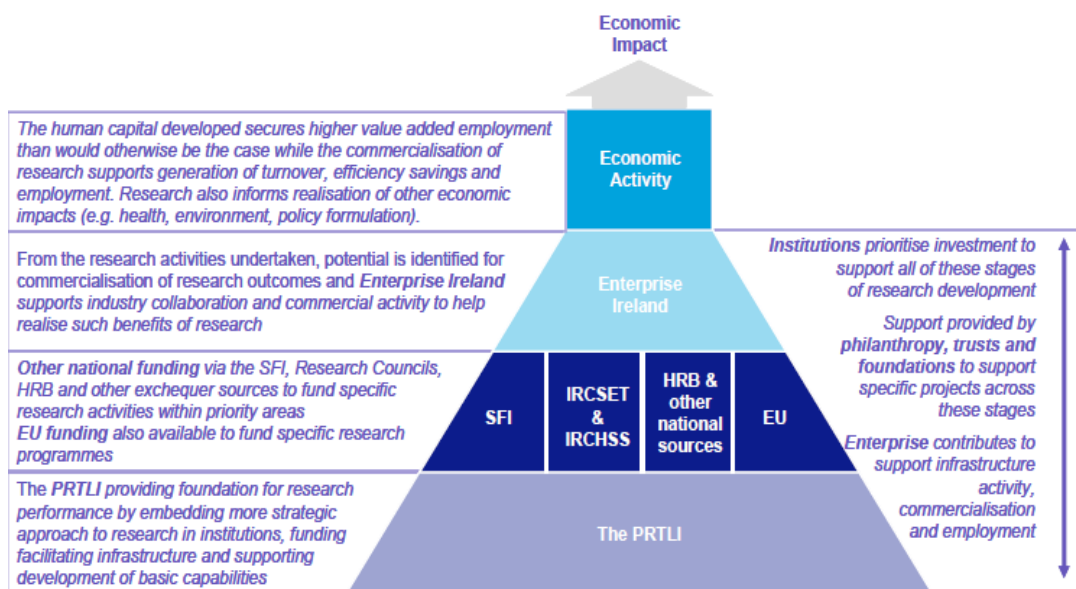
Economic Impact

The human capital developed secures higher value added employment than would otherwise be the case while the commercialisation of research supports generation of turnover, efficiency savings and employment. Research also informs realisation of other economic impacts (e.g. health, environment, policy formulation).

Economic Activity

From the research activities undertaken, potential is identified for commercialisation of research outcomes and Enterprise Ireland supports industry collaboration and commercial activity to help realise such benefits of research

Enterprise Ireland

Other national funding via the SFI, Research Councils, HRB and other exchequer sources to fund specific research activities within priority areas
EU funding also available to fund specific research programmes

SFI

IRCSET & IRCHSS

HRB & other national sources

EU

The PRTLI providing foundation for research performance by embedding more strategic approach to research in institutions, funding facilitating infrastructure and supporting development of basic capabilities

The PRTLI

Institutions prioritise investment to support all of these stages of research development

Support provided by philanthropy, trusts and foundations to support specific projects across these stages

Enterprise contributes to support infrastructure activity, commercialisation and employment